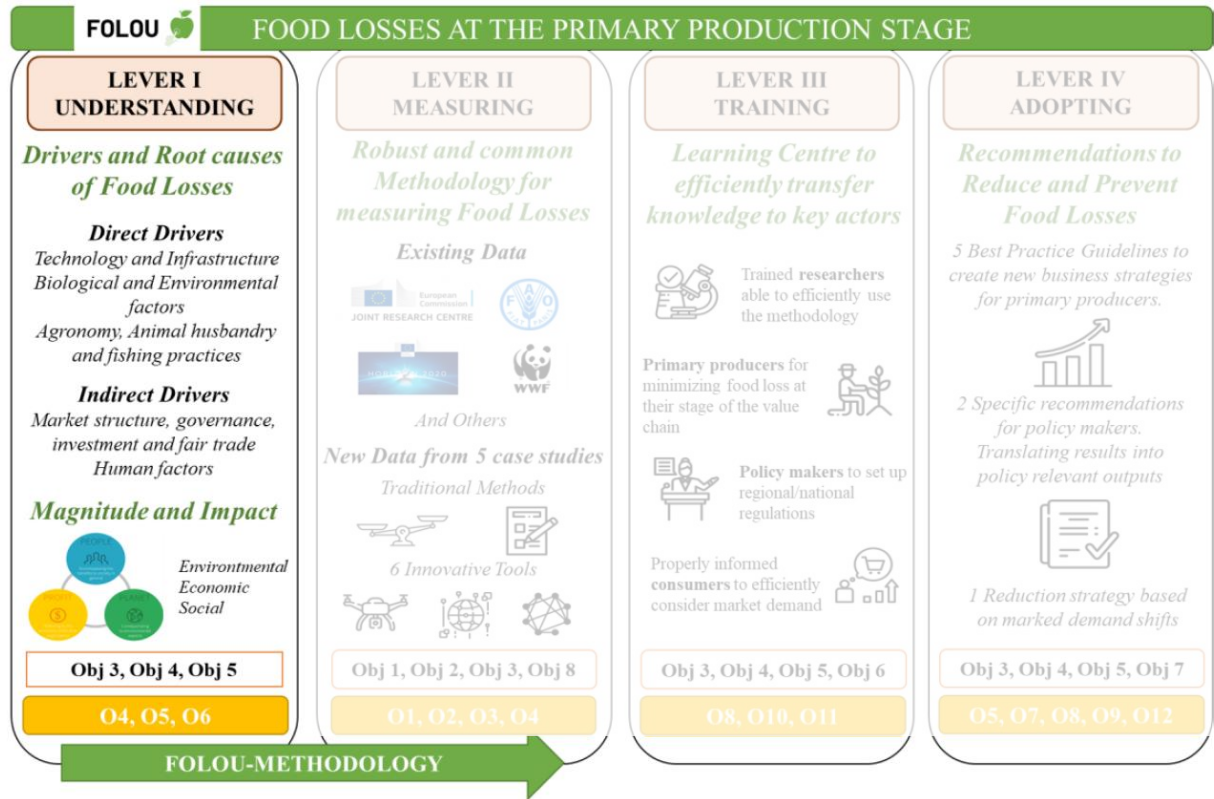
FOLOU

FOOD LOSSES AT THE PRIMARY PRODUCTION STAGE

LEVER I
UNDERSTANDING

Drivers and Root causes of Food Losses

Direct Drivers
Technology and Infrastructure
Biological and Environmental factors
Agronomy, Animal husbandry and fishing practices

Indirect Drivers
Market structure, governance, investment and fair trade
Human factors

Magnitude and Impact

Environmental
Economic
Social

Obj 3, Obj 4, Obj 5

O4, O5, O6

LEVER II
MEASURING

Robust and common Methodology for measuring Food Losses

Existing Data

European Commission
JOINT RESEARCH CENTRE

WWF

And Others

New Data from 5 case studies

Traditional Methods

6 Innovative Tools

Obj 1, Obj 2, Obj 3, Obj 8

O1, O2, O3, O4

LEVER III
TRAINING

Learning Centre to efficiently transfer knowledge to key actors

Trained researchers able to efficiently use the methodology

Primary producers for minimizing food loss at their stage of the value chain

Policy makers to set up regional/national regulations

Properly informed consumers to efficiently consider market demand

Obj 3, Obj 4, Obj 5, Obj 6

O8, O10, O11

LEVER IV
ADOPTING

Recommendations to Reduce and Prevent Food Losses

5 Best Practice Guidelines to create new business strategies for primary producers.

2 Specific recommendations for policy makers. Translating results into policy relevant outputs

1 Reduction strategy based on marked demand shifts

Obj 3, Obj 4, Obj 5, Obj 7

O5, O7, O8, O9, O12

FOLOU-METHODOLOGY